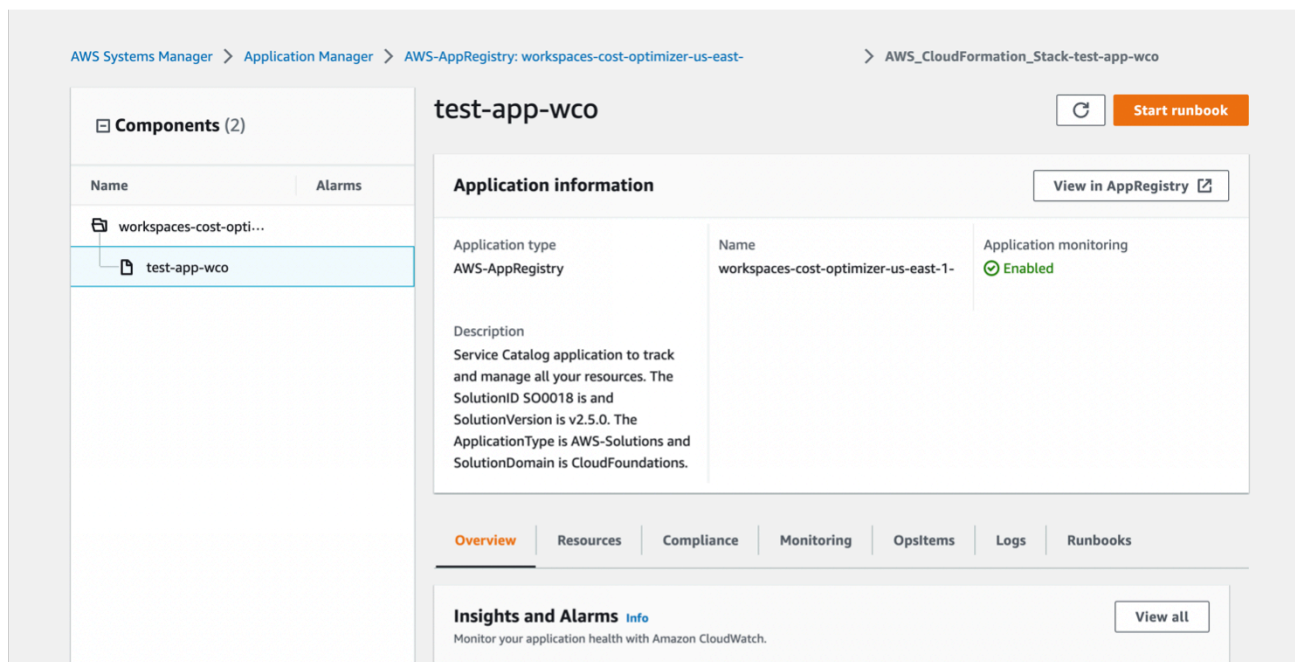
AWS Systems Manager > Application Manager > AWS-AppRegistry: workspaces-cost-optimizer-us-east- > AWS_CloudFormation_Stack-test-app-wco

Components (2)

| Name | Alarms |
|---|---|
| workspaces-cost-opti… | |
| test-app-wco | |

test-app-wco

Start runbook

Application information

View in AppRegistry

Application type
AWS-AppRegistry

Name
workspaces-cost-optimizer-us-east-1-

Application monitoring
Enabled

Description
Service Catalog application to track and manage all your resources. The SolutionID SO0018 is and SolutionVersion is v2.5.0. The ApplicationType is AWS-Solutions and SolutionDomain is CloudFoundations.

Overview | Resources | Compliance | Monitoring | OpsItems | Logs | Runbooks

Insights and Alarms Info
Monitor your application health with Amazon CloudWatch.

View all